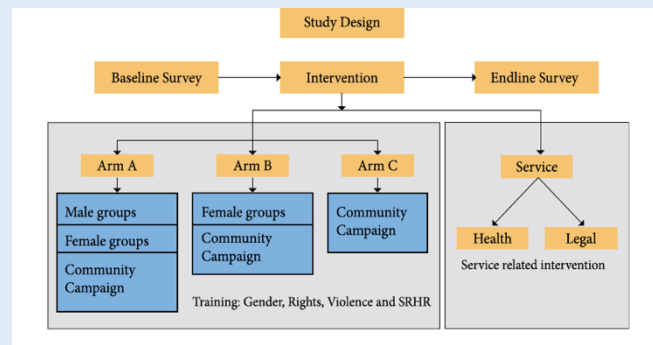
Study Design

Baseline Survey

Intervention

Endline Survey

Arm A

Male groups

Female groups

Community Campaign

Arm B

Female groups

Community Campaign

Arm C

Community Campaign

Training: Gender, Rights, Violence and SRHR

Service

Health

Legal

Service related intervention